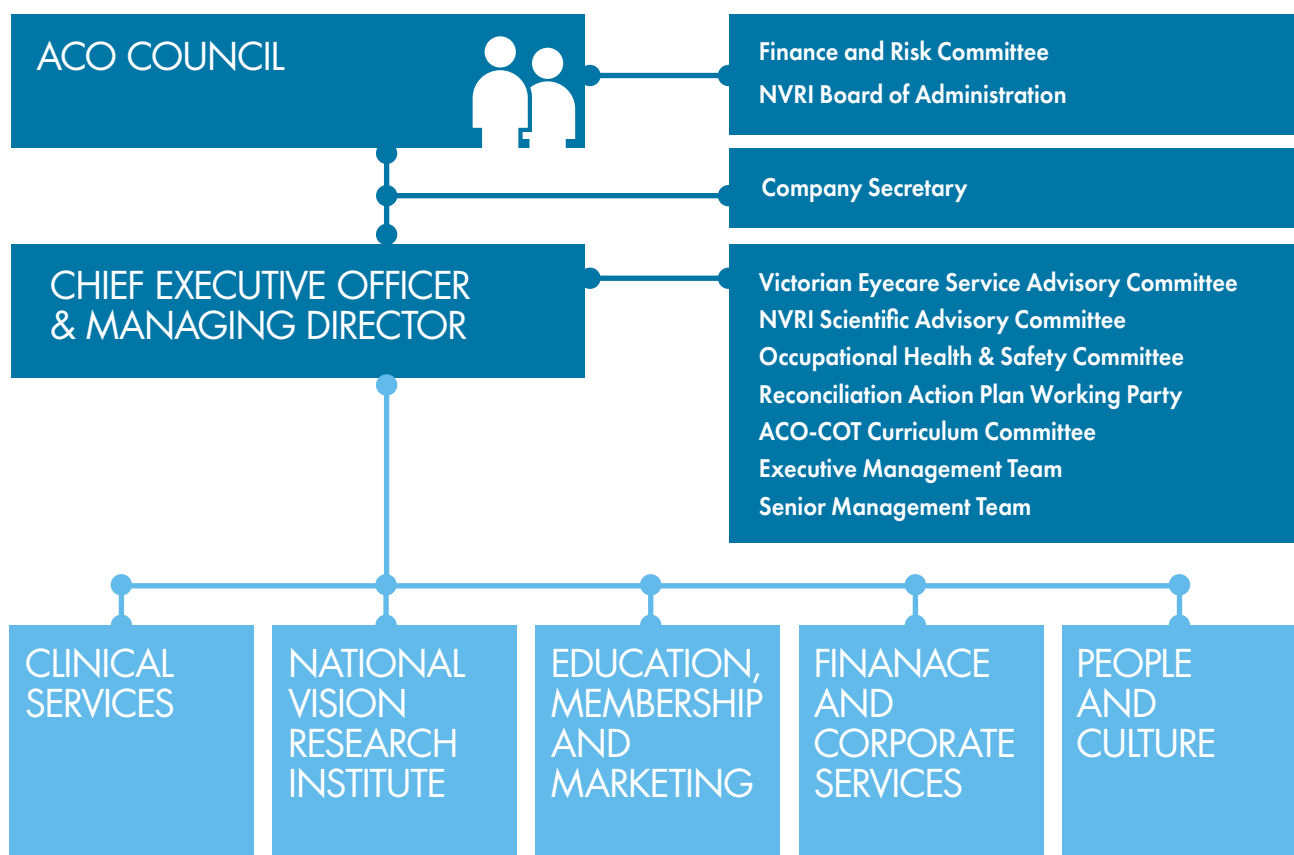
ACO COUNCIL

Finance and Risk Committee
NVRI Board of Administration

Company Secretary

CHIEF EXECUTIVE OFFICER & MANAGING DIRECTOR

Victorian Eyecare Service Advisory Committee
NVRI Scientific Advisory Committee
Occupational Health & Safety Committee
Reconciliation Action Plan Working Party
ACO-COT Curriculum Committee
Executive Management Team
Senior Management Team

CLINICAL SERVICES

NATIONAL VISION RESEARCH INSTITUTE

EDUCATION, MEMBERSHIP AND MARKETING

FINANACE AND CORPORATE SERVICES

PEOPLE AND CULTURE